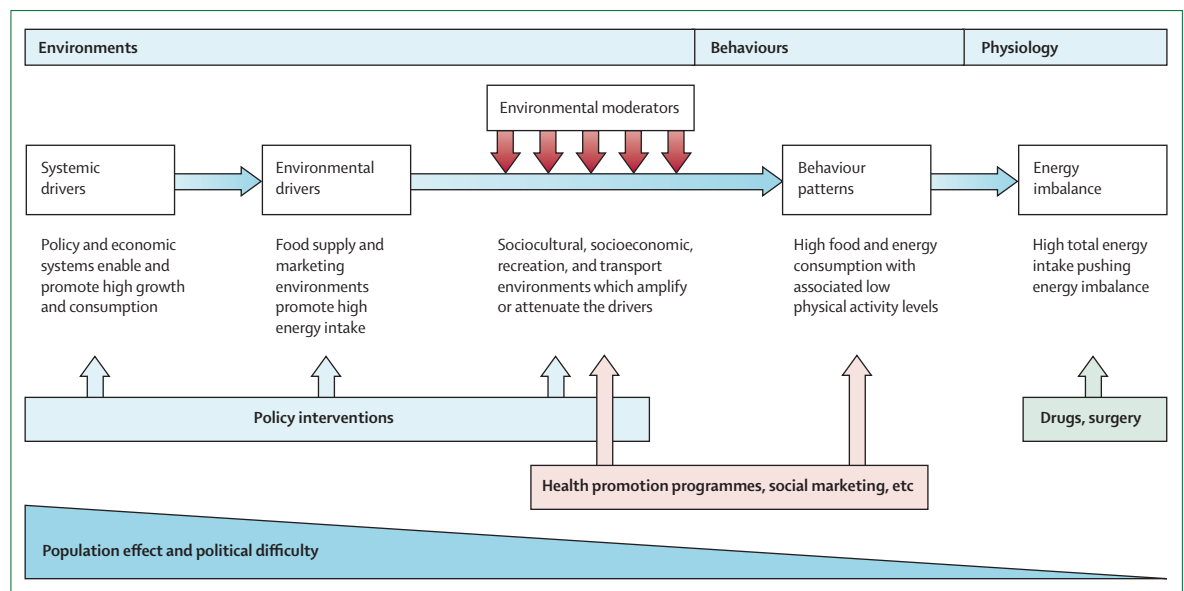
Environments

Behaviours

Physiology

Environmental moderators

Systemic drivers

Environmental drivers

Behaviour patterns

Energy imbalance

Policy and economic systems enable and promote high growth and consumption

Food supply and marketing environments promote high energy intake

Sociocultural, socioeconomic, recreation, and transport environments which amplify or attenuate the drivers

High food and energy consumption with associated low physical activity levels

High total energy intake pushing energy imbalance

Policy interventions

Drugs, surgery

Health promotion programmes, social marketing, etc

Population effect and political difficulty